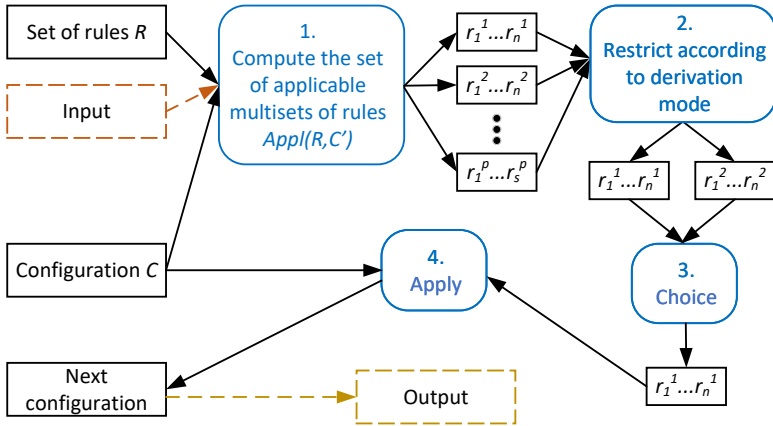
Set of rules $R$

Input

1.
Compute the set of applicable multisets of rules
$Appl(R,C')$

$r_1^1...r_n^1$

$r_1^2...r_n^2$

$r_1^p...r_s^p$

2.
Restrict according to derivation mode

$r_1^1...r_n^1$

$r_1^2...r_n^2$

Configuration $C$

4.
Apply

3.
Choice

Next configuration

Output

$r_1^1...r_n^1$